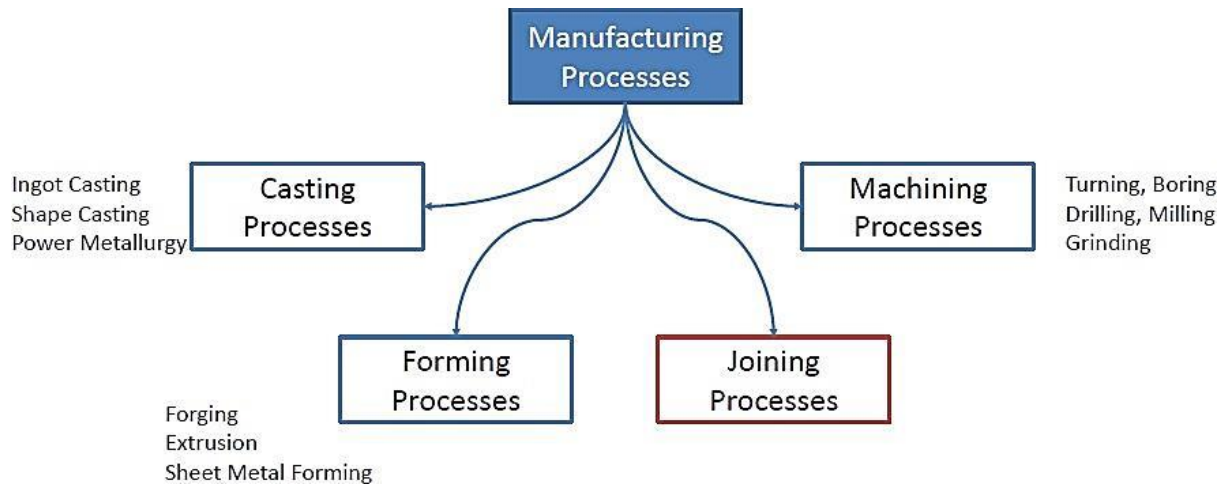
Manufacturing Processes

Ingot Casting
Shape Casting
Power Metallurgy

Casting Processes

Machining Processes

Turning, Boring
Drilling, Milling
Grinding

Forming Processes

Joining Processes

Forging
Extrusion
Sheet Metal Forming